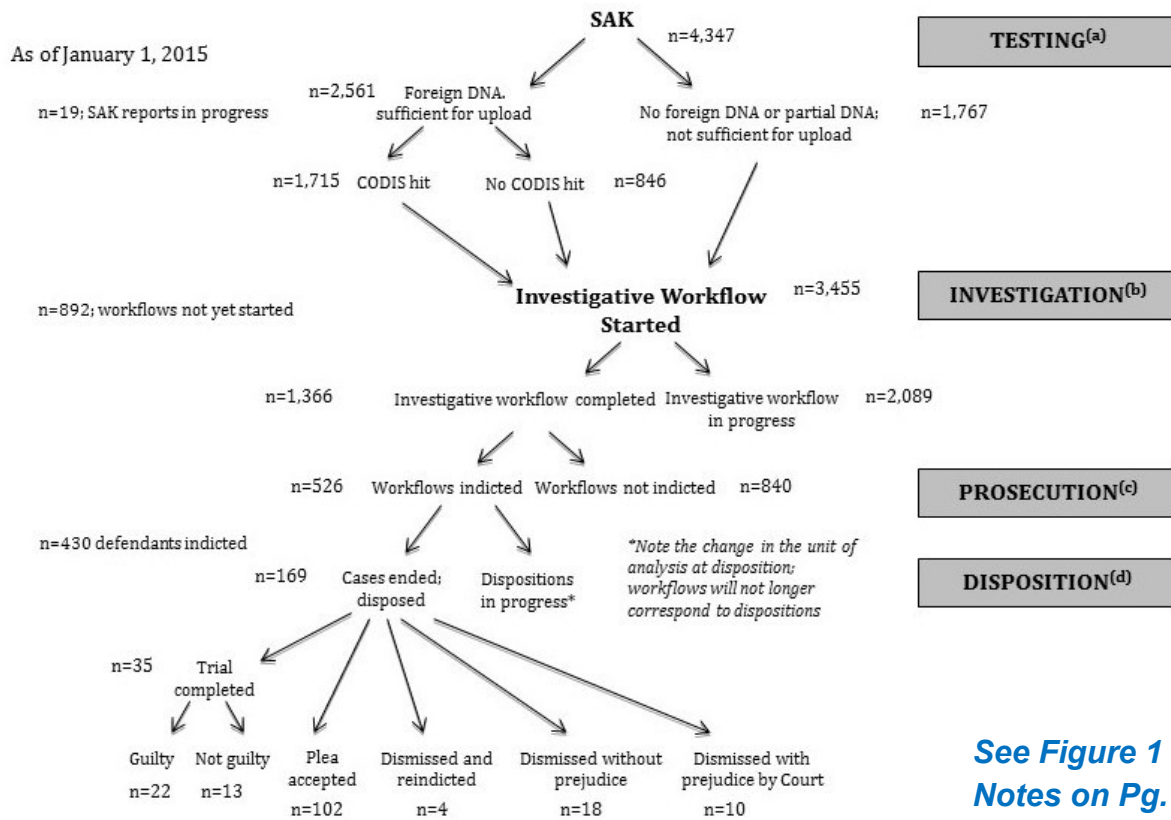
SAK

As of January 1, 2015

n=4,347

TESTING$^{(a)}$

n=2,561 Foreign DNA. sufficient for upload

n=19; SAK reports in progress

No foreign DNA or partial DNA; not sufficient for upload n=1,767

n=1,715 CODIS hit

No CODIS hit n=846

Investigative Workflow Started n=3,455

INVESTIGATION$^{(b)}$

n=892; workflows not yet started

n=1,366 Investigative workflow completed

Investigative workflow in progress n=2,089

n=526 Workflows indicted

Workflows not indicted n=840

PROSECUTION$^{(c)}$

n=430 defendants indicted

*Note the change in the unit of analysis at disposition; workflows will not longer correspond to dispositions

n=169 Cases ended; disposed

Dispositions in progress*

DISPOSITION$^{(d)}$

n=35 Trial completed

Guilty n=22

Not guilty n=13

Plea accepted n=102

Dismissed and reindicted n=4

Dismissed without prejudice n=18

Dismissed with prejudice by Court n=10

See Figure 1 Notes on Pg.